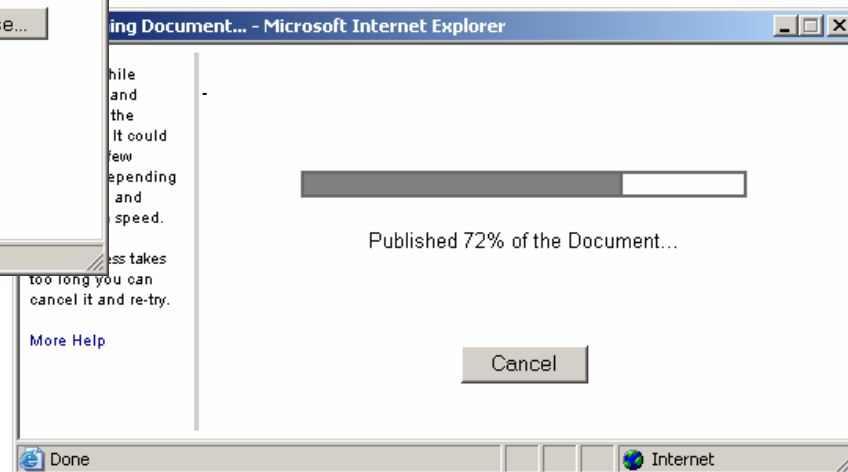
se...

ing Document... - Microsoft Internet Explorer

hile
and
the
It could
few
epending
and
speed.

ess takes
too long you can
cancel it and re-try.

More Help

-

Published 72% of the Document...

Cancel

Done

Internet